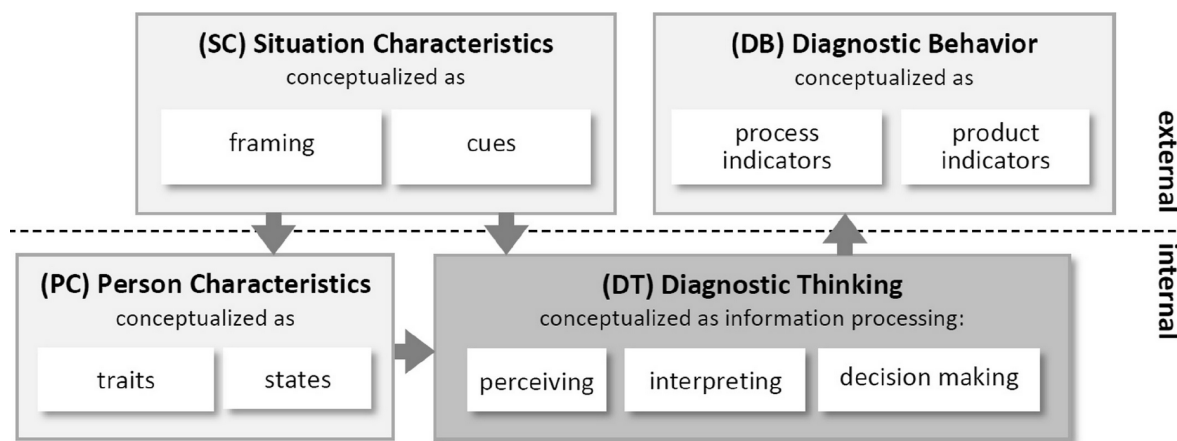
(SC) Situation Characteristics
conceptualized as

framing

cues

(DB) Diagnostic Behavior
conceptualized as

process indicators

product indicators

external

internal

(PC) Person Characteristics
conceptualized as

traits

states

(DT) Diagnostic Thinking
conceptualized as information processing:

perceiving

interpreting

decision making